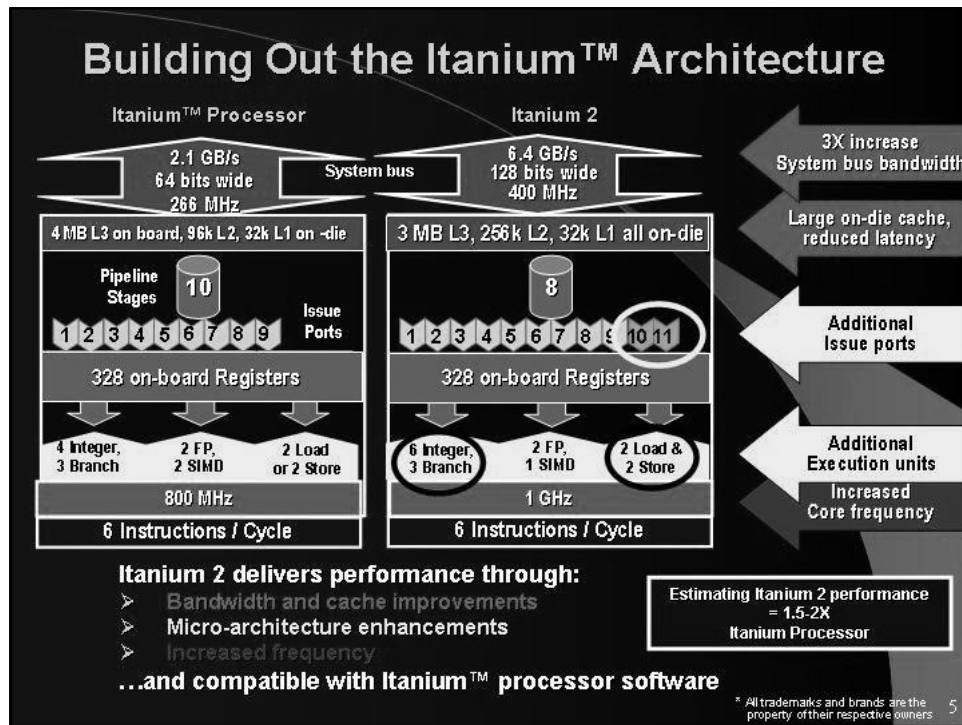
Building Out the Itanium™ Architecture

Itanium™ Processor

Itanium 2

2.1 GB/s
64 bits wide
266 MHz

System bus

6.4 GB/s
128 bits wide
400 MHz

3X increase
System bus bandwidth

4 MB L3 on board, 96k L2, 32k L1 on -die

3 MB L3, 256k L2, 32k L1 all on-die

Large on-die cache, reduced latency

Pipeline Stages

10

8

Issue Ports

1 2 3 4 5 6 7 8 9

1 2 3 4 5 6 7 8 9 10 11

Additional Issue ports

328 on-board Registers

328 on-board Registers

4 Integer, 3 Branch

2 FP, 2 SIMD

2 Load or 2 Store

6 Integer, 3 Branch

2 FP, 1 SIMD

2 Load & 2 Store

Additional Execution units

800 MHz

1 GHz

Increased Core frequency

6 Instructions / Cycle

6 Instructions / Cycle

Itanium 2 delivers performance through:
➢ Bandwidth and cache improvements
➢ Micro-architecture enhancements
➢ Increased frequency

Estimating Itanium 2 performance = 1.5-2X Itanium Processor

…and compatible with Itanium™ processor software

* All trademarks and brands are the property of their respective owners

5